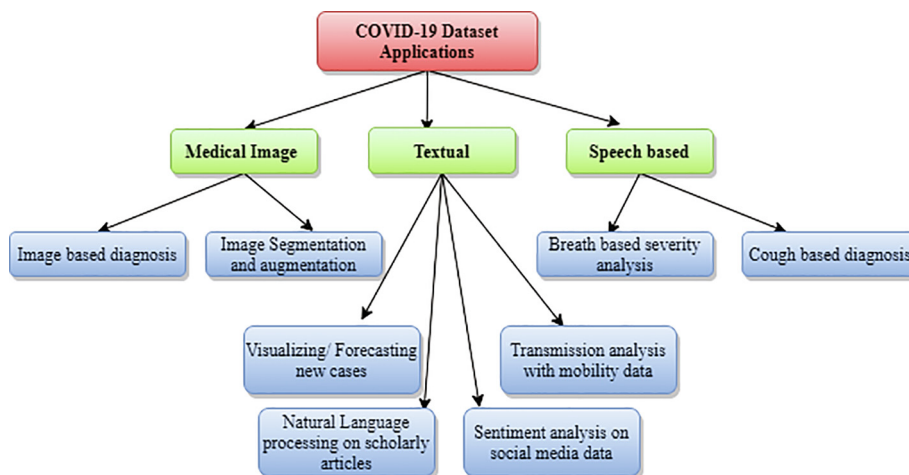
COVID-19 Dataset Applications

Medical Image

Textual

Speech based

Image based diagnosis

Image Segmentation and augmentation

Breath based severity analysis

Cough based diagnosis

Visualizing/ Forecasting new cases

Transmission analysis with mobility data

Natural Language processing on scholarly articles

Sentiment analysis on social media data